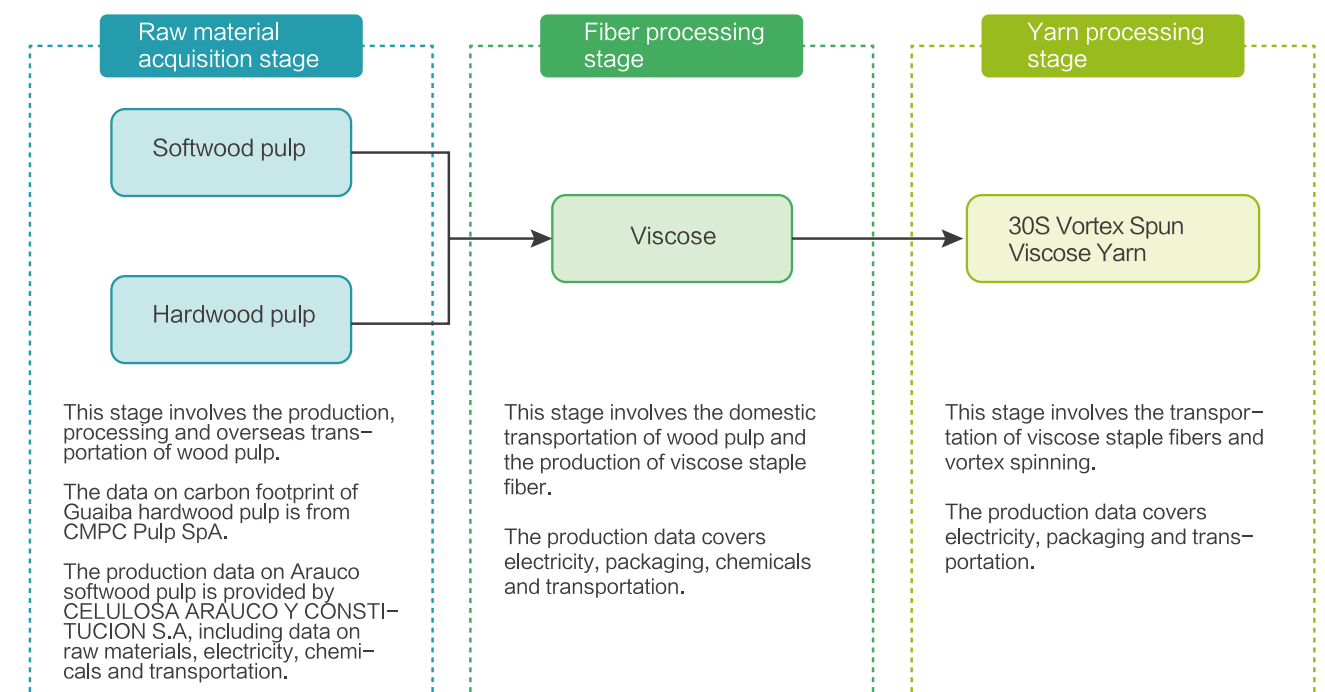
Raw material acquisition stage

Softwood pulp

Hardwood pulp

This stage involves the production, processing and overseas transportation of wood pulp.

The data on carbon footprint of Guaiba hardwood pulp is from CMPC Pulp SpA.

The production data on Arauco softwood pulp is provided by CELULOSA ARAUCO Y CONSTITUCION S.A, including data on raw materials, electricity, chemicals and transportation.

Fiber processing stage

Viscose

This stage involves the domestic transportation of wood pulp and the production of viscose staple fiber.

The production data covers electricity, packaging, chemicals and transportation.

Yarn processing stage

30S Vortex Spun Viscose Yarn

This stage involves the transportation of viscose staple fibers and vortex spinning.

The production data covers electricity, packaging and transportation.